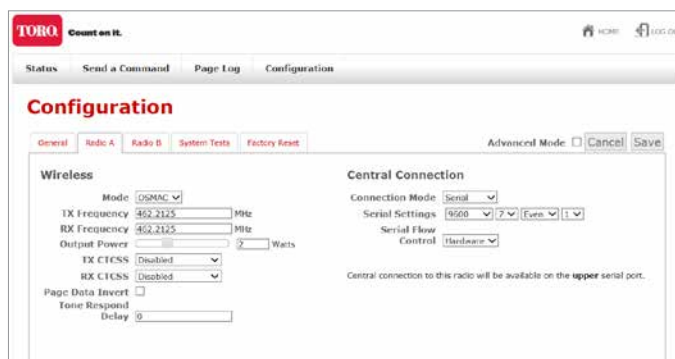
TORO. Count on it.

HOME LOG OU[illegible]

Status Send a Command Page Log Configuration

Configuration

General Radio A Radio B System Tests Factory Reset

Advanced Mode Cancel Save

Wireless

Mode OSMAC

TX Frequency 462.2125 MHz

RX Frequency 462.2125 MHz

Output Power 2 Watts

TX CTCSS Disabled

RX CTCSS Disabled

Page Data Invert

Tone Respond Delay 0

Central Connection

Connection Mode Serial

Serial Settings 9600 7 Even 1

Serial Flow Control Hardware

Central connection to this radio will be available on the upper serial port.